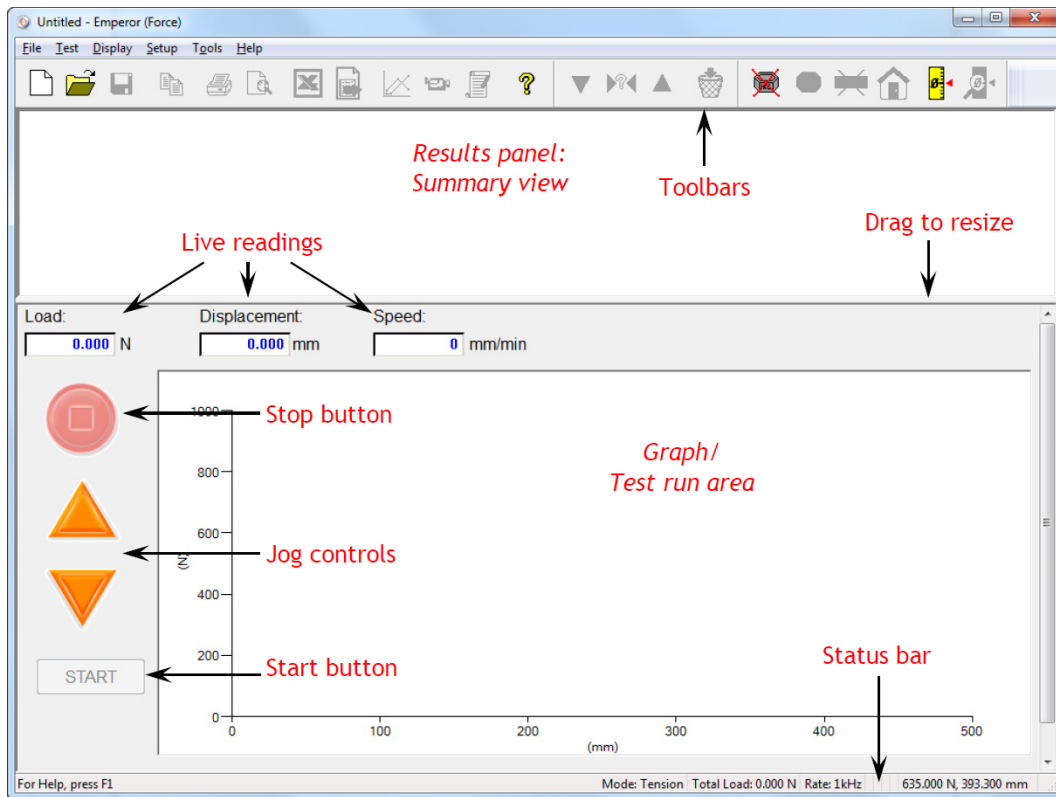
Untitled - Emperor (Force)

File Test Display Setup Tools Help

Results panel:
Summary view

Toolbars

Drag to resize

Live readings

Load:
0.000 N

Displacement:
0.000 mm

Speed:
0 mm/min

Stop button

Graph/
Test run area

Jog controls

Start button

START

Status bar

1000
800
600
400
200
0
(N)

0 100 200 300 400 500
(mm)

For Help, press F1

Mode: Tension | Total Load: 0.000 N | Rate: 1kHz | 635.000 N, 393.300 mm